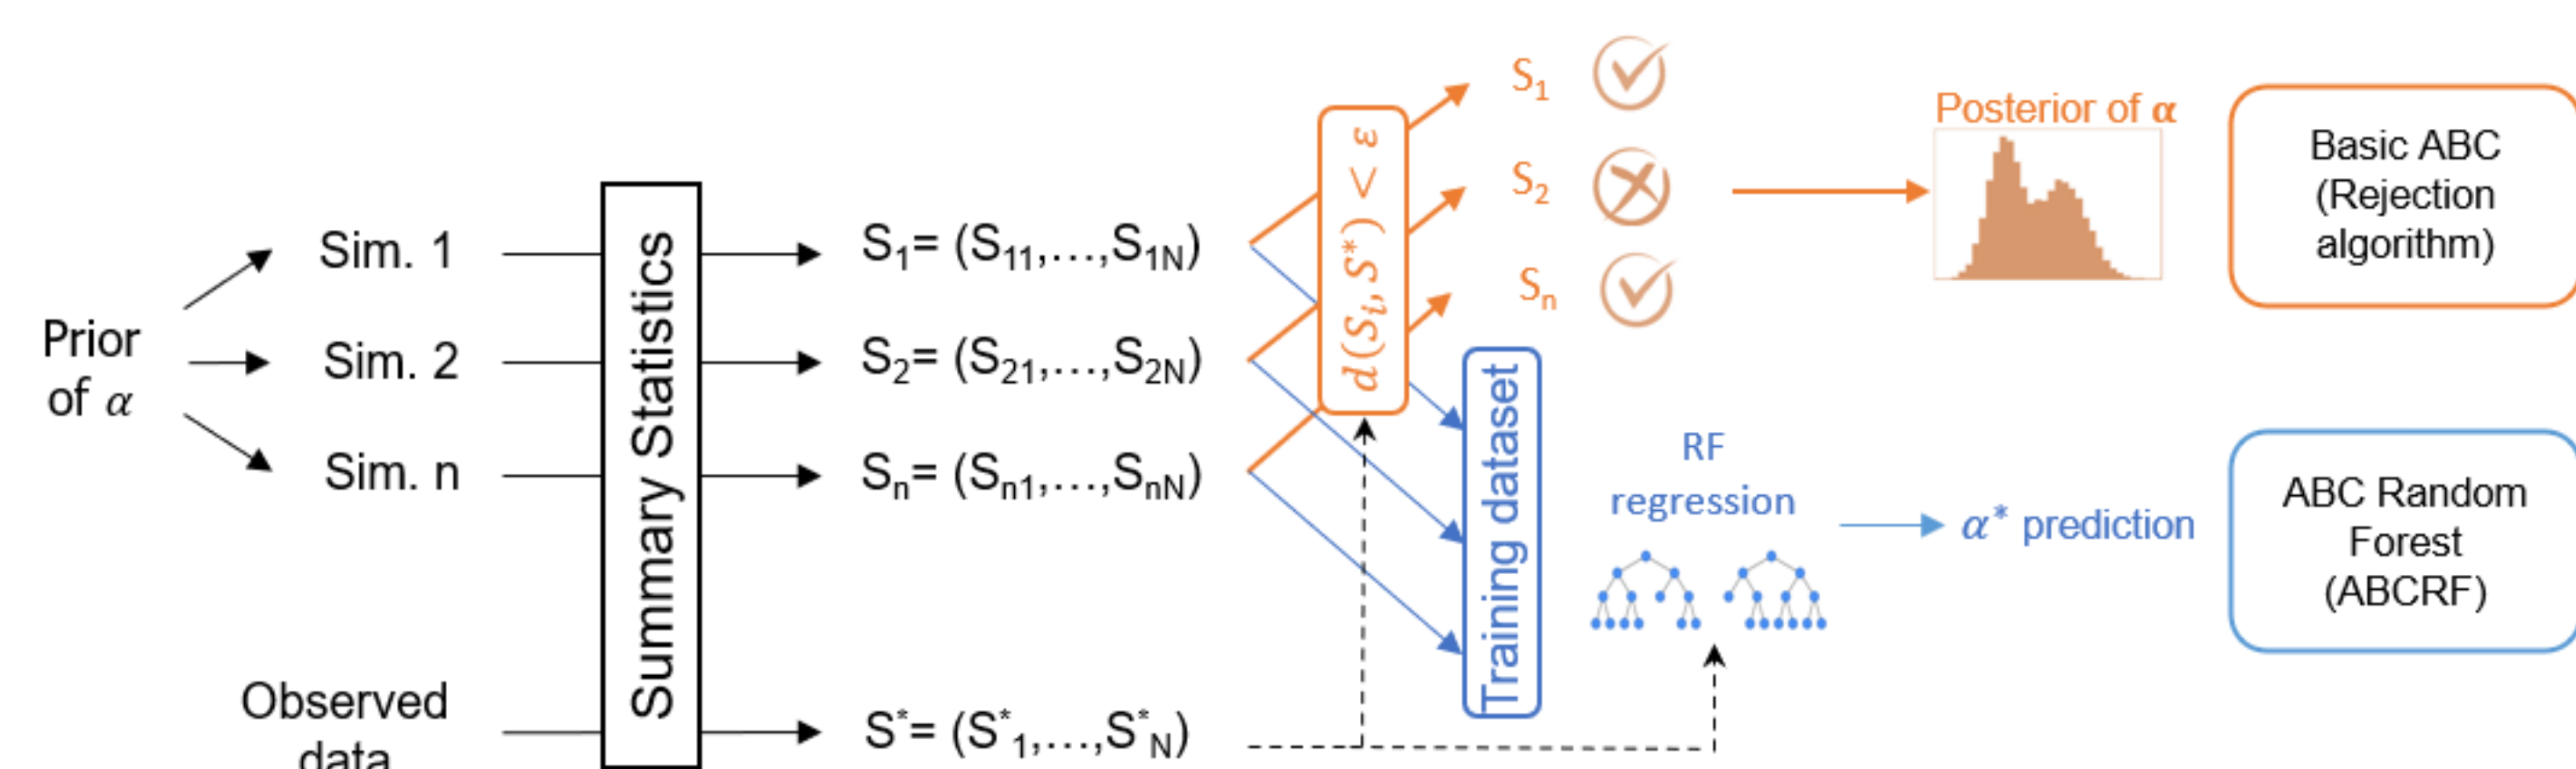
Prior of $\alpha$

Sim. 1

Sim. 2

Sim. n

Observed data

Summary Statistics

$S_1= (S_{11},\ldots,S_{1N})$

$S_2= (S_{21},\ldots,S_{2N})$

$S_n= (S_{n1},\ldots,S_{nN})$

$S^*= (S^*_1,\ldots,S^*_N)$

$d(S_i, S^*) < \varepsilon$

$S_1$

$S_2$

$S_n$

Posterior of $\alpha$

Basic ABC (Rejection algorithm)

Training dataset

RF regression

$\alpha^*$ prediction

ABC Random Forest (ABCRF)